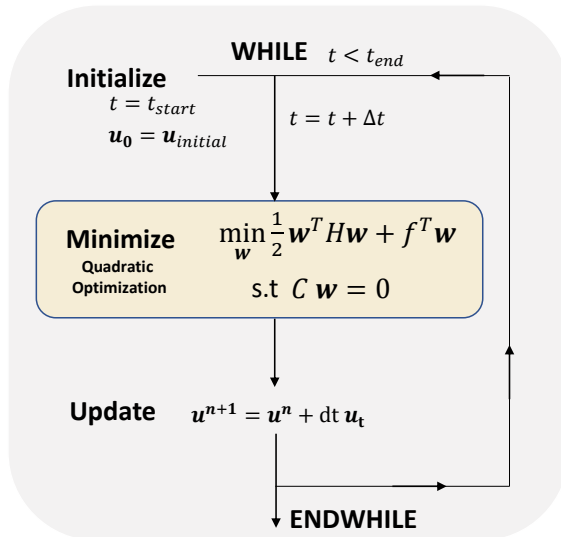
WHILE $t < t_{end}$

Initialize
$t = t_{start}$
$\boldsymbol{u_0} = \boldsymbol{u}_{initial}$

$t = t + \Delta t$

Minimize
Quadratic Optimization

$\min_{\boldsymbol{w}} \frac{1}{2} \boldsymbol{w}^T H \boldsymbol{w} + f^T \boldsymbol{w}$
s.t $C\ \boldsymbol{w} = 0$

Update $\boldsymbol{u^{n+1}} = \boldsymbol{u^n} + \mathrm{dt}\ \boldsymbol{u_t}$

ENDWHILE